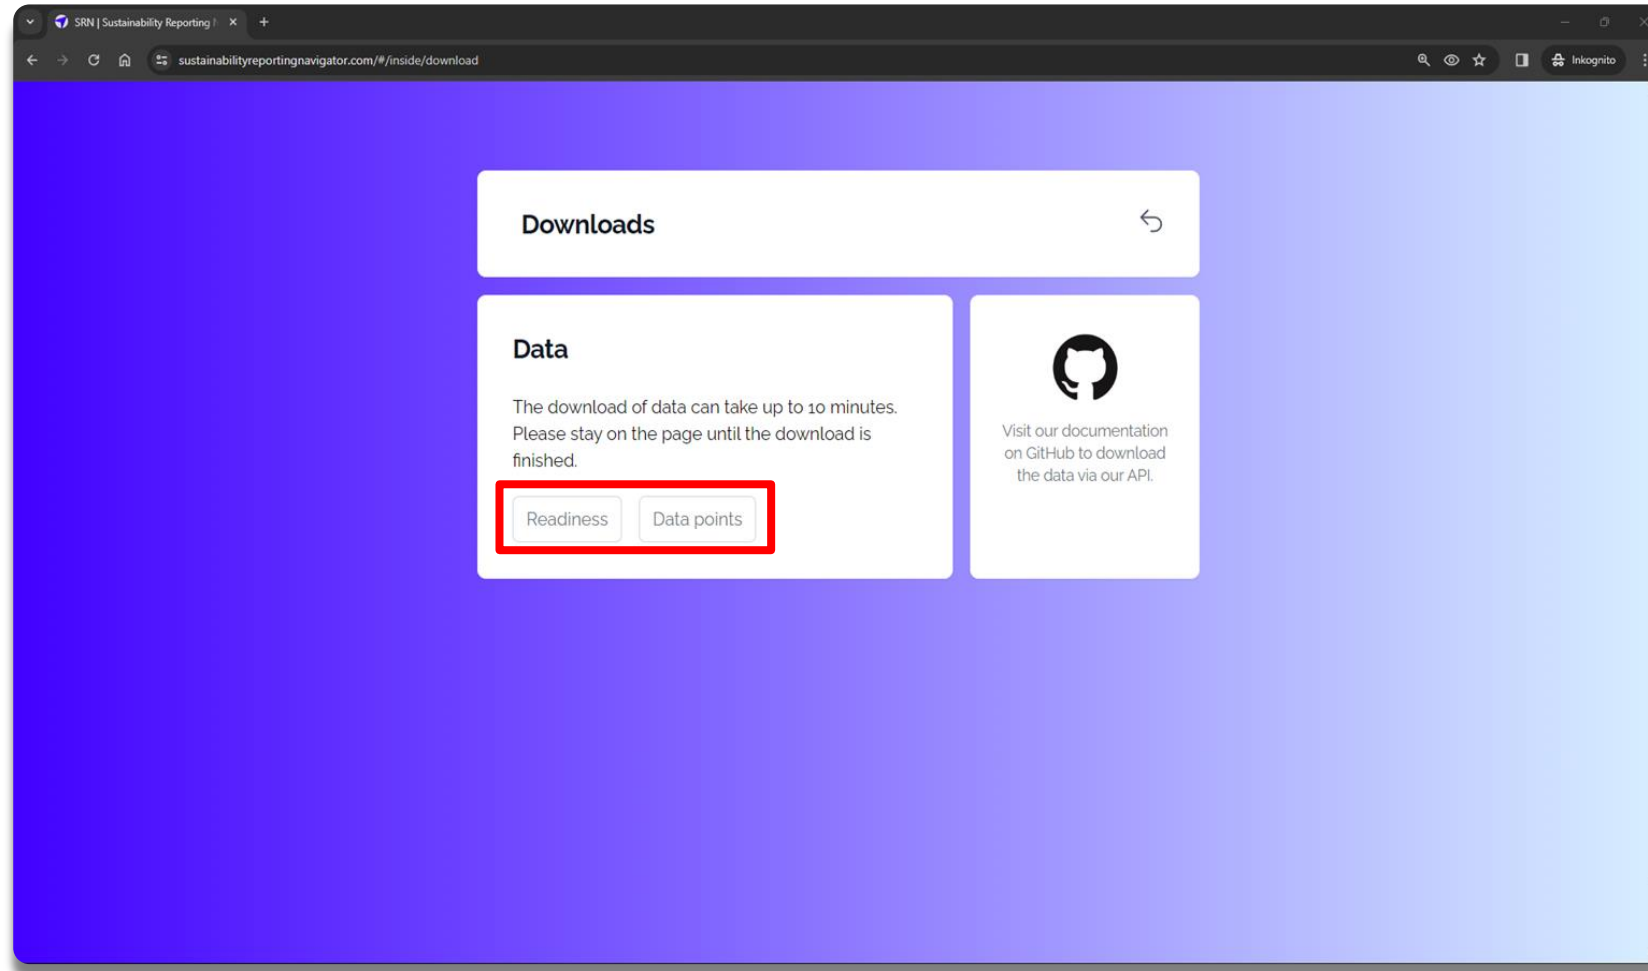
SRN | Sustainability Reporting N

sustainabilityreportingnavigator.com/#/inside/download

Inkognito

Downloads

Data

The download of data can take up to 10 minutes. Please stay on the page until the download is finished.

Readiness

Data points

Visit our documentation on GitHub to download the data via our API.